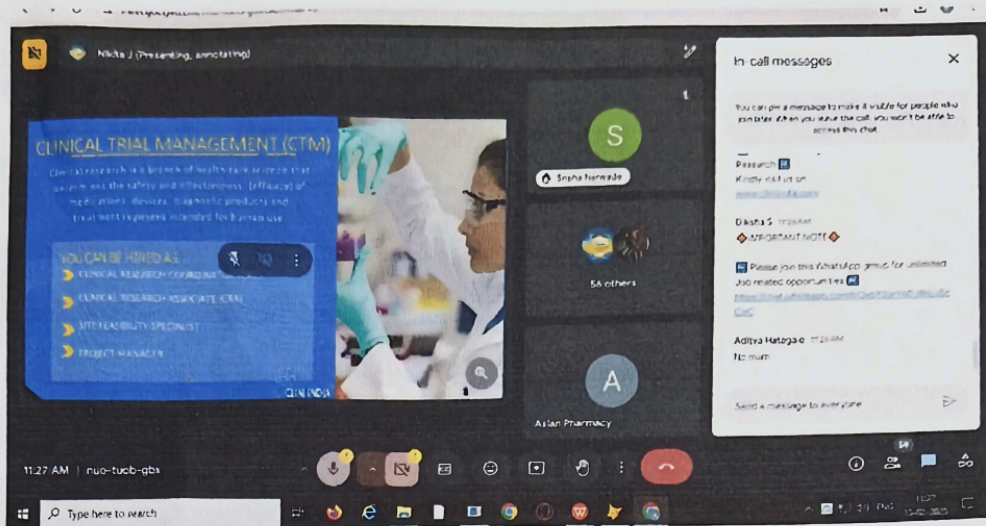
Nikita J (Presenting, annotating)

CLINICAL TRIAL MANAGEMENT (CTM)

Clinical research is a branch of health care science that determines the safety and effectiveness (efficacy) of medications, devices, diagnostic products and treatment regimens intended for human use.

YOU CAN BE HIRED AS
CLINICAL RESEARCH COORDINATOR
CLINICAL RESEARCH ASSOCIATE (CRA)
SITE FEASIBILITY SPECIALIST
PROJECT MANAGER

CLINI INDIA

S
Sneha Nirwade

56 others

A
Aslan Pharmacy

In-call messages

You can pin a message to make it visible for people who join later. When you leave the call, you won't be able to access this chat.

Research
Kindly visit us on
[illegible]

Diksha S
IMPORTANT NOTE

Please join this WhatsApp group for unlimited Job related opportunities
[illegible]

Aditya Hatagale 11:26 AM
No mam

Send a message to everyone

11:27 AM | nuo-tucb-gba

Type here to search